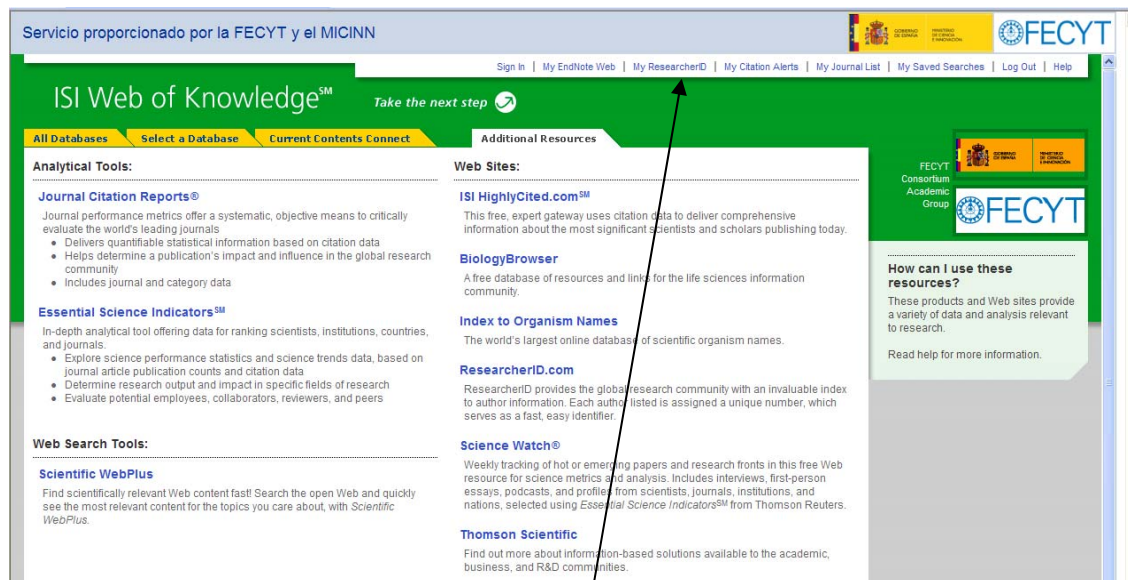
Servicio proporcionado por la FECYT y el MICINN

GOBIERNO DE ESPAÑA MINISTERIO DE CIENCIA E INNOVACIÓN

FECYT

Sign In | My EndNote Web | My ResearcherID | My Citation Alerts | My Journal List | My Saved Searches | Log Out | Help

ISI Web of Knowledge$^{SM}$

Take the next step

All Databases | Select a Database | Current Contents Connect | Additional Resources

Analytical Tools:

Journal Citation Reports®

Journal performance metrics offer a systematic, objective means to critically evaluate the world's leading journals

• Delivers quantifiable statistical information based on citation data
• Helps determine a publication's impact and influence in the global research community
• Includes journal and category data

Essential Science Indicators$^{SM}$

In-depth analytical tool offering data for ranking scientists, institutions, countries, and journals.

• Explore science performance statistics and science trends data, based on journal article publication counts and citation data
• Determine research output and impact in specific fields of research
• Evaluate potential employees, collaborators, reviewers, and peers

Web Search Tools:

Scientific WebPlus

Find scientifically relevant Web content fast! Search the open Web and quickly see the most relevant content for the topics you care about, with Scientific WebPlus.

Web Sites:

ISI HighlyCited.com$^{SM}$

This free, expert gateway uses citation data to deliver comprehensive information about the most significant scientists and scholars publishing today.

BiologyBrowser

A free database of resources and links for the life sciences information community.

Index to Organism Names

The world's largest online database of scientific organism names.

ResearcherID.com

ResearcherID provides the global research community with an invaluable index to author information. Each author listed is assigned a unique number, which serves as a fast, easy identifier.

Science Watch®

Weekly tracking of hot or emerging papers and research fronts in this free Web resource for science metrics and analysis. Includes interviews, first-person essays, podcasts, and profiles from scientists, journals, institutions, and nations, selected using Essential Science Indicators$^{SM}$ from Thomson Reuters.

Thomson Scientific

Find out more about information-based solutions available to the academic, business, and R&D communities.

GOBIERNO DE ESPAÑA MINISTERIO DE CIENCIA E INNOVACIÓN

FECYT Consortium Academic Group

FECYT

How can I use these resources?

These products and Web sites provide a variety of data and analysis relevant to research.

Read help for more information.